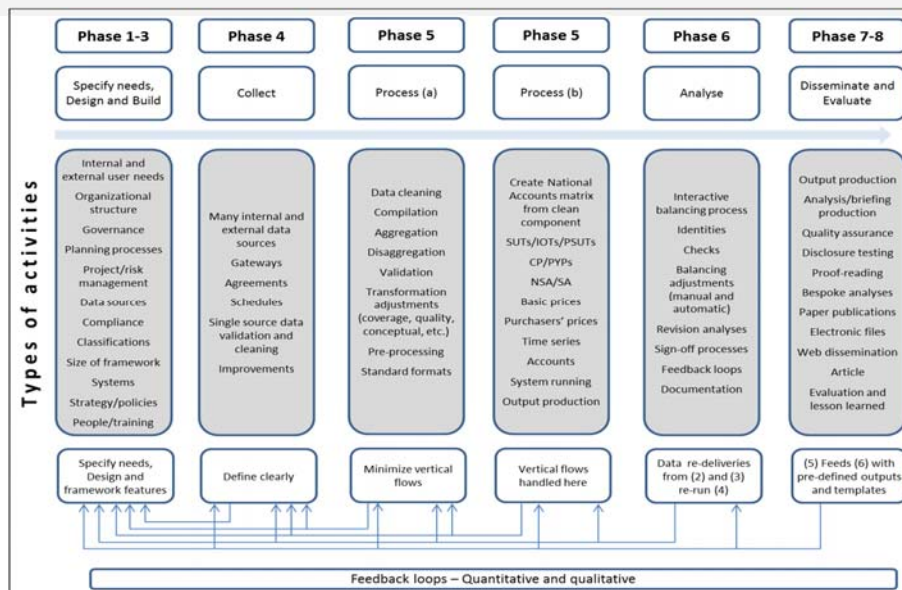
Types of activities

Phase 1-3

Specify needs, Design and Build

Internal and external user needs
Organizational structure
Governance
Planning processes
Project/risk management
Data sources
Compliance
Classifications
Size of framework
Systems
Strategy/policies
People/training

Specify needs, Design and framework features

Phase 4

Collect

Many internal and external data sources
Gateways
Agreements
Schedules
Single source data validation and cleaning
Improvements

Define clearly

Phase 5

Process (a)

Data cleaning
Compilation
Aggregation
Disaggregation
Validation
Transformation adjustments (coverage, quality, conceptual, etc.)
Pre-processing
Standard formats

Minimize vertical flows

Phase 5

Process (b)

Create National Accounts matrix from clean component
SUTs/IOTs/PSUTs
CP/PYPs
NSA/SA
Basic prices
Purchasers' prices
Time series
Accounts
System running
Output production

Vertical flows handled here

Phase 6

Analyse

Interactive balancing process
Identities
Checks
Balancing adjustments (manual and automatic)
Revision analyses
Sign-off processes
Feedback loops
Documentation

Data re-deliveries from (2) and (3) re-run (4)

Phase 7-8

Disseminate and Evaluate

Output production
Analysis/briefing production
Quality assurance
Disclosure testing
Proof-reading
Bespoke analyses
Paper publications
Electronic files
Web dissemination
Article
Evaluation and lesson learned

(5) Feeds (6) with pre-defined outputs and templates

Feedback loops – Quantitative and qualitative